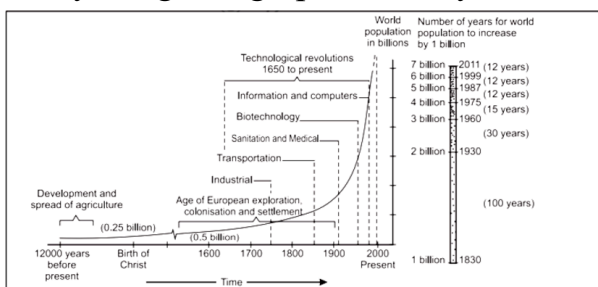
World population in billions

Number of years for world population to increase by 1 billion

Technological revolutions 1650 to present

Information and computers

Biotechnology

Sanitation and Medical

Transportation

Industrial

Age of European exploration, colonisation and settlement

Development and spread of agriculture

(0.25 billion)

(0.5 billion)

12000 years before present

Birth of Christ

1600

1700

1800

1900

2000 Present

Time

7 billion 2011 (12 years)
6 billion 1999 (12 years)
5 billion 1987 (12 years)
4 billion 1975 (15 years)
3 billion 1960 (30 years)
2 billion 1930 (100 years)
1 billion 1830